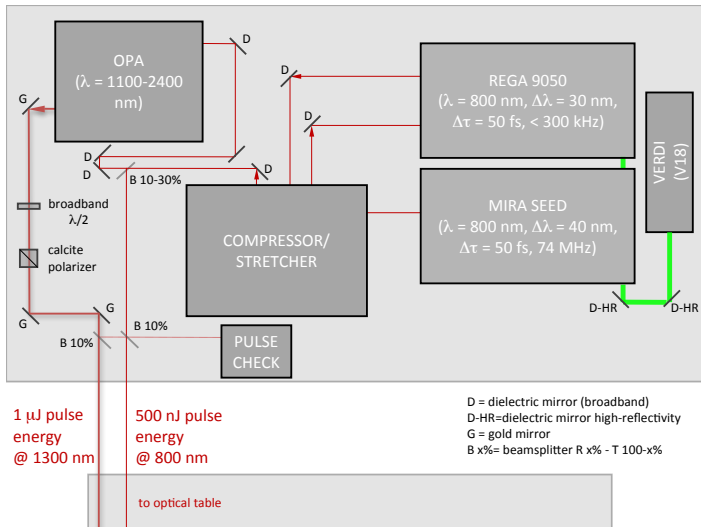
OPA
(λ = 1100-2400 nm)

D

D

D
D
B 10-30%

G

broadband
λ/2

calcite
polarizer

G
G

B 10%
B 10%

REGA 9050
(λ = 800 nm, Δλ = 30 nm, Δτ = 50 fs, < 300 kHz)

VERDI
(V18)

MIRA SEED
(λ = 800 nm, Δλ = 40 nm, Δτ = 50 fs, 74 MHz)

COMPRESSOR/
STRETCHER

D

D-HR
D-HR

PULSE
CHECK

1 μJ pulse energy @ 1300 nm

500 nJ pulse energy @ 800 nm

D = dielectric mirror (broadband)
D-HR=dielectric mirror high-reflectivity
G = gold mirror
B x%= beamsplitter R x% - T 100-x%

to optical table